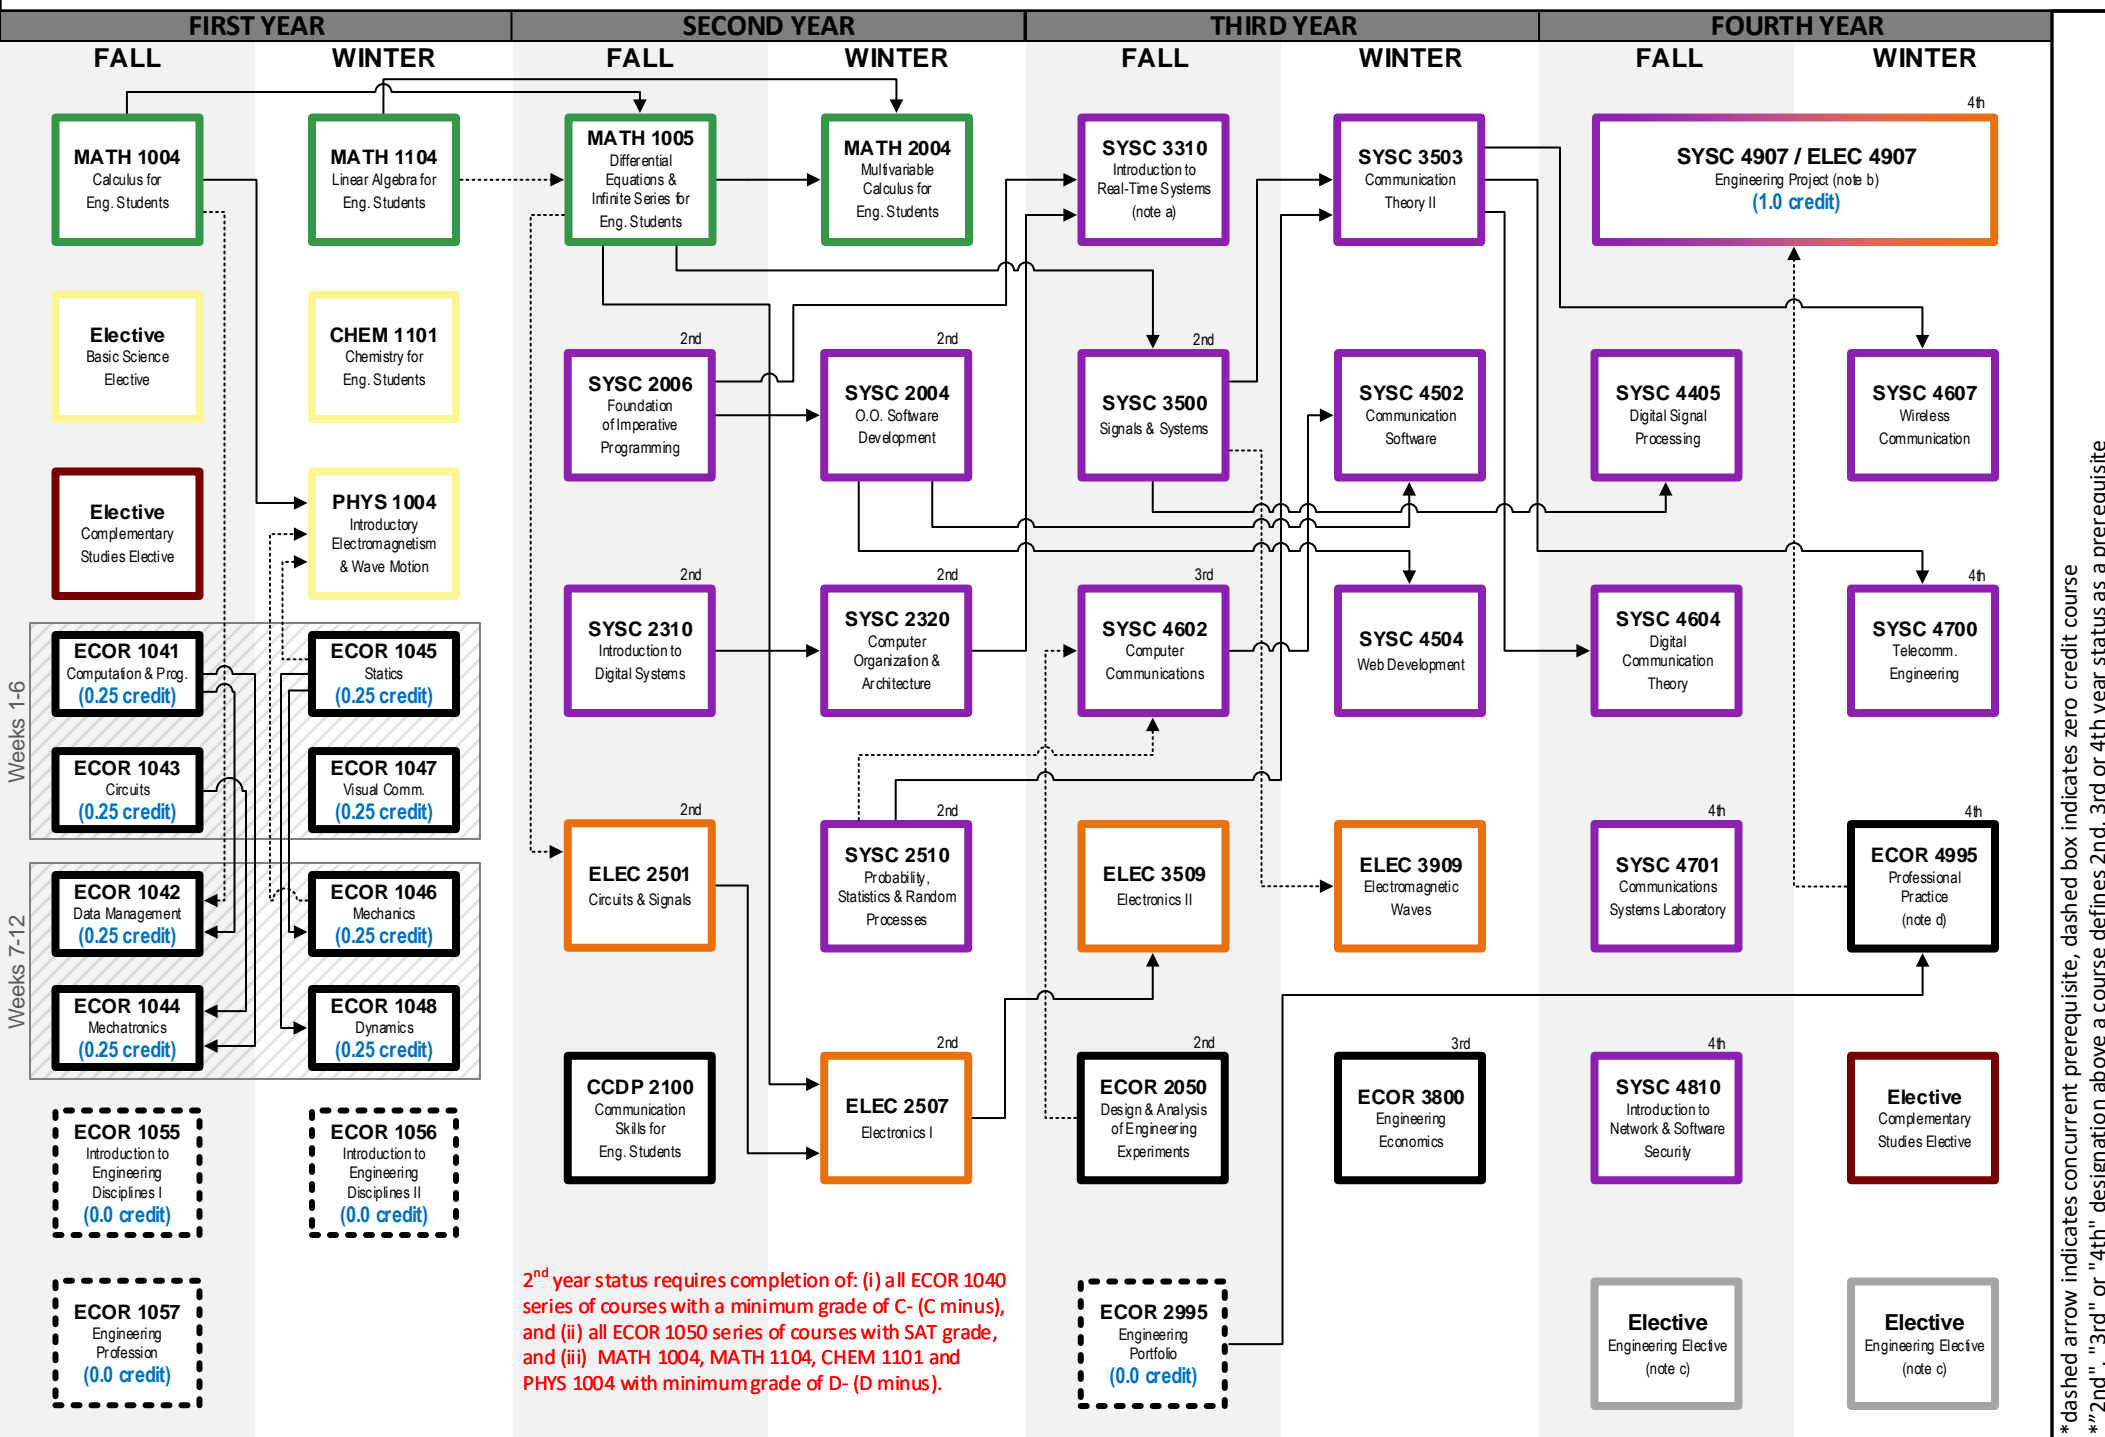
FIRST YEAR | SECOND YEAR | THIRD YEAR | FOURTH YEAR

FALL WINTER FALL WINTER FALL WINTER FALL WINTER

MATH 1004
Calculus for Eng. Students

MATH 1104
Linear Algebra for Eng. Students

MATH 1005
Differential Equations & Infinite Series for Eng. Students

MATH 2004
Multivariable Calculus for Eng. Students

SYSC 3310
Introduction to Real-Time Systems (note a)

SYSC 3503
Communication Theory II

4th
SYSC 4907 / ELEC 4907
Engineering Project (note b)
(1.0 credit)

Elective
Basic Science Elective

CHEM 1101
Chemistry for Eng. Students

2nd
SYSC 2006
Foundation of Imperative Programming

2nd
SYSC 2004
O.O. Software Development

2nd
SYSC 3500
Signals & Systems

SYSC 4502
Communication Software

SYSC 4405
Digital Signal Processing

SYSC 4607
Wireless Communication

Elective
Complementary Studies Elective

PHYS 1004
Introductory Electromagnetism & Wave Motion

2nd
SYSC 2310
Introduction to Digital Systems

2nd
SYSC 2320
Computer Organization & Architecture

3rd
SYSC 4602
Computer Communications

SYSC 4504
Web Development

SYSC 4604
Digital Communication Theory

4th
SYSC 4700
Telecomm. Engineering

Weeks 1-6

ECOR 1041
Computation & Prog.
(0.25 credit)

ECOR 1045
Statics
(0.25 credit)

ECOR 1043
Circuits
(0.25 credit)

ECOR 1047
Visual Comm.
(0.25 credit)

2nd
ELEC 2501
Circuits & Signals

2nd
SYSC 2510
Probability, Statistics & Random Processes

ELEC 3509
Electronics II

ELEC 3909
Electromagnetic Waves

4th
SYSC 4701
Communications Systems Laboratory

4th
ECOR 4995
Professional Practice
(note d)

Weeks 7-12

ECOR 1042
Data Management
(0.25 credit)

ECOR 1046
Mechanics
(0.25 credit)

ECOR 1044
Mechatronics
(0.25 credit)

ECOR 1048
Dynamics
(0.25 credit)

CCDP 2100
Communication Skills for Eng. Students

2nd
ELEC 2507
Electronics I

2nd
ECOR 2050
Design & Analysis of Engineering Experiments

3rd
ECOR 3800
Engineering Economics

4th
SYSC 4810
Introduction to Network & Software Security

Elective
Complementary Studies Elective

ECOR 1055
Introduction to Engineering Disciplines I
(0.0 credit)

ECOR 1056
Introduction to Engineering Disciplines II
(0.0 credit)

ECOR 1057
Engineering Profession
(0.0 credit)

2$^{nd}$ year status requires completion of: (i) all ECOR 1040 series of courses with a minimum grade of C- (C minus), and (ii) all ECOR 1050 series of courses with SAT grade, and (iii) MATH 1004, MATH 1104, CHEM 1101 and PHYS 1004 with minimum grade of D- (D minus).

ECOR 2995
Engineering Portfolio
(0.0 credit)

Elective
Engineering Elective
(note c)

Elective
Engineering Elective
(note c)

*dashed arrow indicates concurrent prerequisite, dashed box indicates zero credit course
*"2nd", "3rd" or "4th" designation above a course defines 2nd, 3rd or 4th year status as a prerequisite